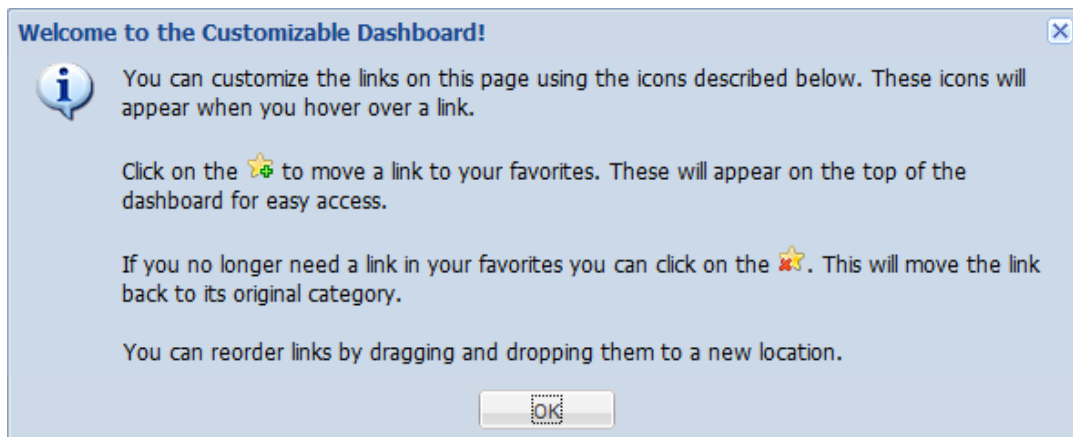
Welcome to the Customizable Dashboard!

You can customize the links on this page using the icons described below. These icons will appear when you hover over a link.

Click on the to move a link to your favorites. These will appear on the top of the dashboard for easy access.

If you no longer need a link in your favorites you can click on the . This will move the link back to its original category.

You can reorder links by dragging and dropping them to a new location.

OK